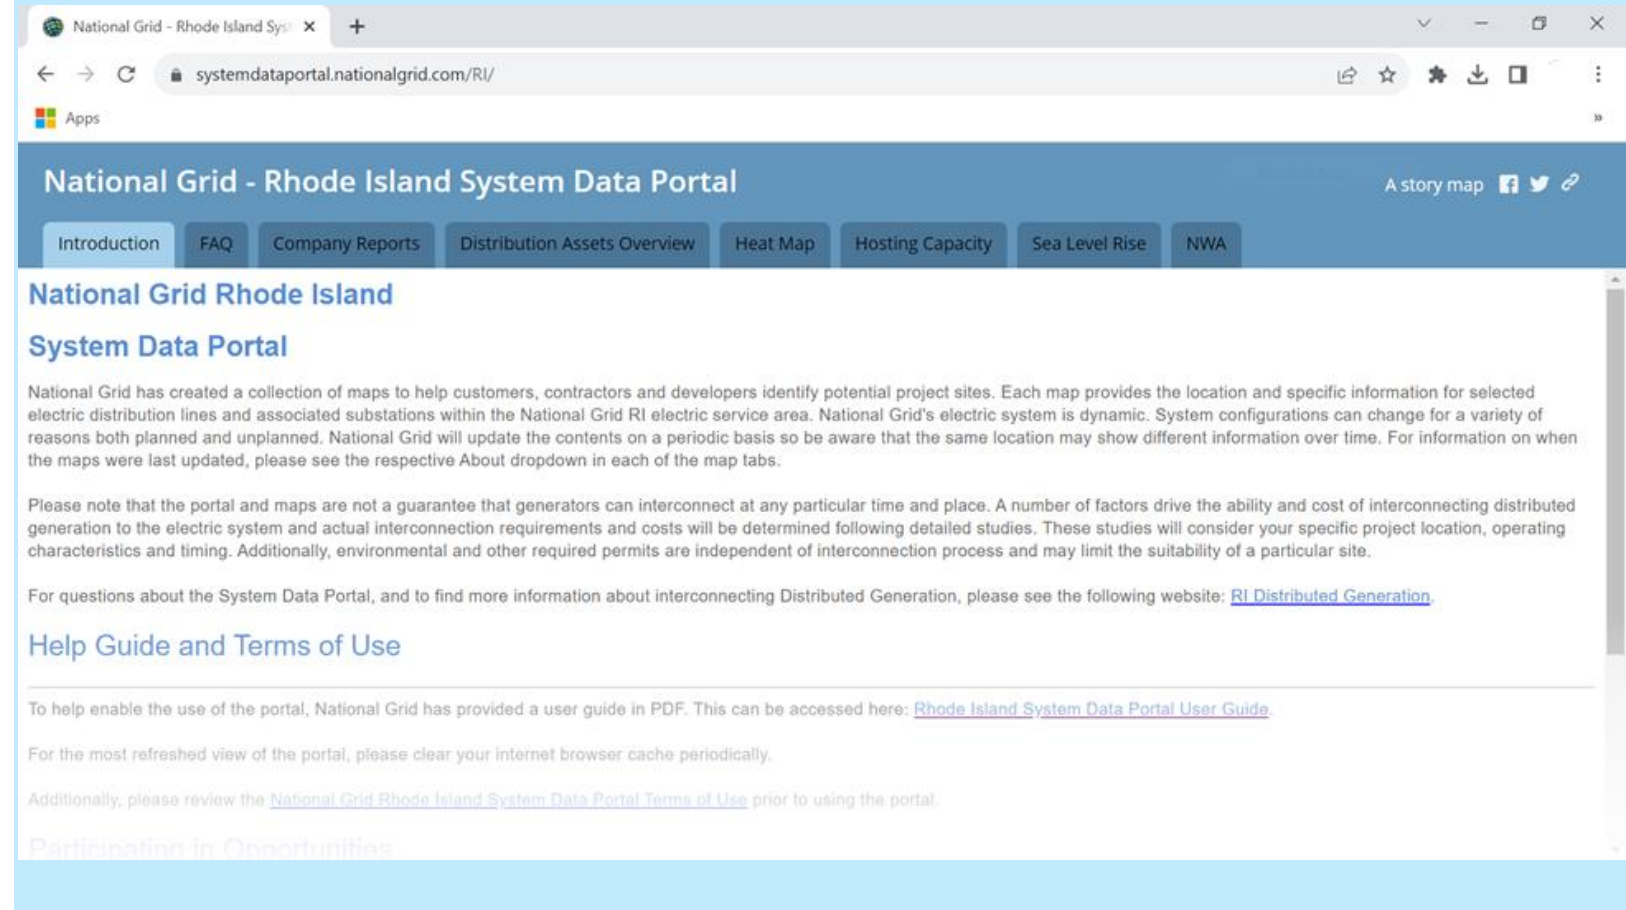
National Grid - Rhode Island Sys ×
+

systemdataportal.nationalgrid.com/RI/

Apps

National Grid - Rhode Island System Data Portal

A story map

Introduction FAQ Company Reports Distribution Assets Overview Heat Map Hosting Capacity Sea Level Rise NWA

National Grid Rhode Island

System Data Portal

National Grid has created a collection of maps to help customers, contractors and developers identify potential project sites. Each map provides the location and specific information for selected electric distribution lines and associated substations within the National Grid RI electric service area. National Grid's electric system is dynamic. System configurations can change for a variety of reasons both planned and unplanned. National Grid will update the contents on a periodic basis so be aware that the same location may show different information over time. For information on when the maps were last updated, please see the respective About dropdown in each of the map tabs.

Please note that the portal and maps are not a guarantee that generators can interconnect at any particular time and place. A number of factors drive the ability and cost of interconnecting distributed generation to the electric system and actual interconnection requirements and costs will be determined following detailed studies. These studies will consider your specific project location, operating characteristics and timing. Additionally, environmental and other required permits are independent of interconnection process and may limit the suitability of a particular site.

For questions about the System Data Portal, and to find more information about interconnecting Distributed Generation, please see the following website: RI Distributed Generation.

Help Guide and Terms of Use

To help enable the use of the portal, National Grid has provided a user guide in PDF. This can be accessed here: Rhode Island System Data Portal User Guide.

For the most refreshed view of the portal, please clear your internet browser cache periodically.

Additionally, please review the National Grid Rhode Island System Data Portal Terms of Use prior to using the portal.

Participating in Opportunities